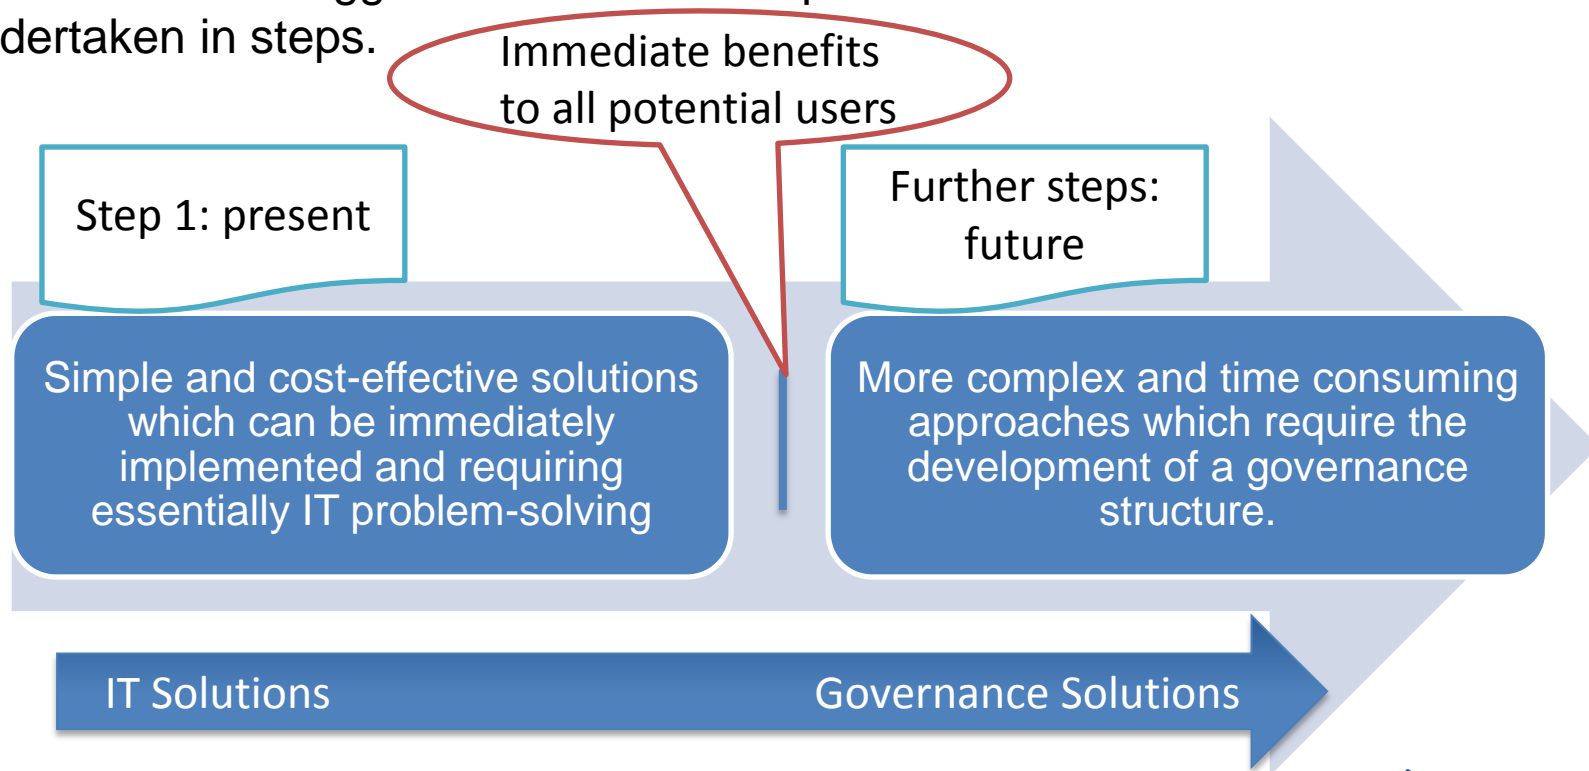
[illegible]
dertaken in steps.

Immediate benefits to all potential users

Step 1: present

Further steps: future

Simple and cost-effective solutions which can be immediately implemented and requiring essentially IT problem-solving

More complex and time consuming approaches which require the development of a governance structure.

IT Solutions

Governance Solutions